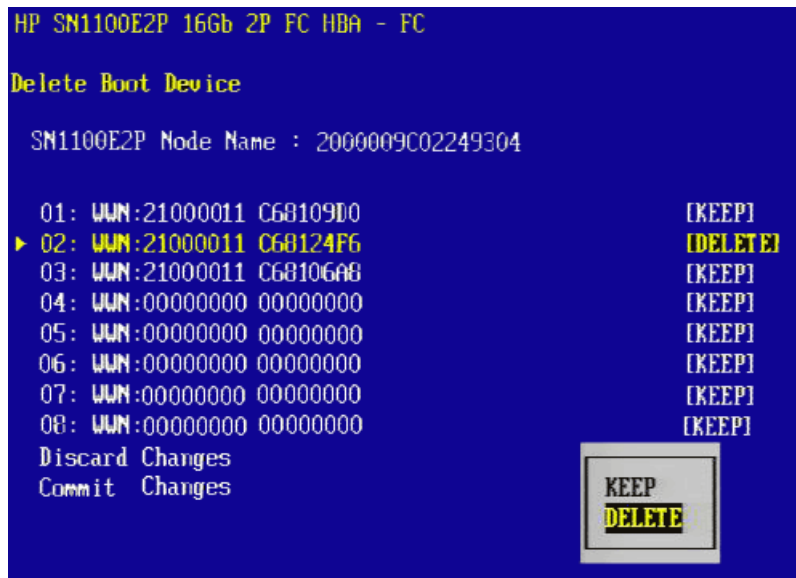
HP SN1100E2P 16Gb 2P FC HBA - FC

Delete Boot Device

SN1100E2P Node Name : 2000009C02249304

01: WWN:21000011 C68109D0 [KEEP]
▸ 02: WWN:21000011 C68124F6 [DELETE]
03: WWN:21000011 C68106A8 [KEEP]
04: WWN:00000000 00000000 [KEEP]
05: WWN:00000000 00000000 [KEEP]
06: WWN:00000000 00000000 [KEEP]
07: WWN:00000000 00000000 [KEEP]
08: WWN:00000000 00000000 [KEEP]
Discard Changes
Commit Changes

KEEP
DELETE